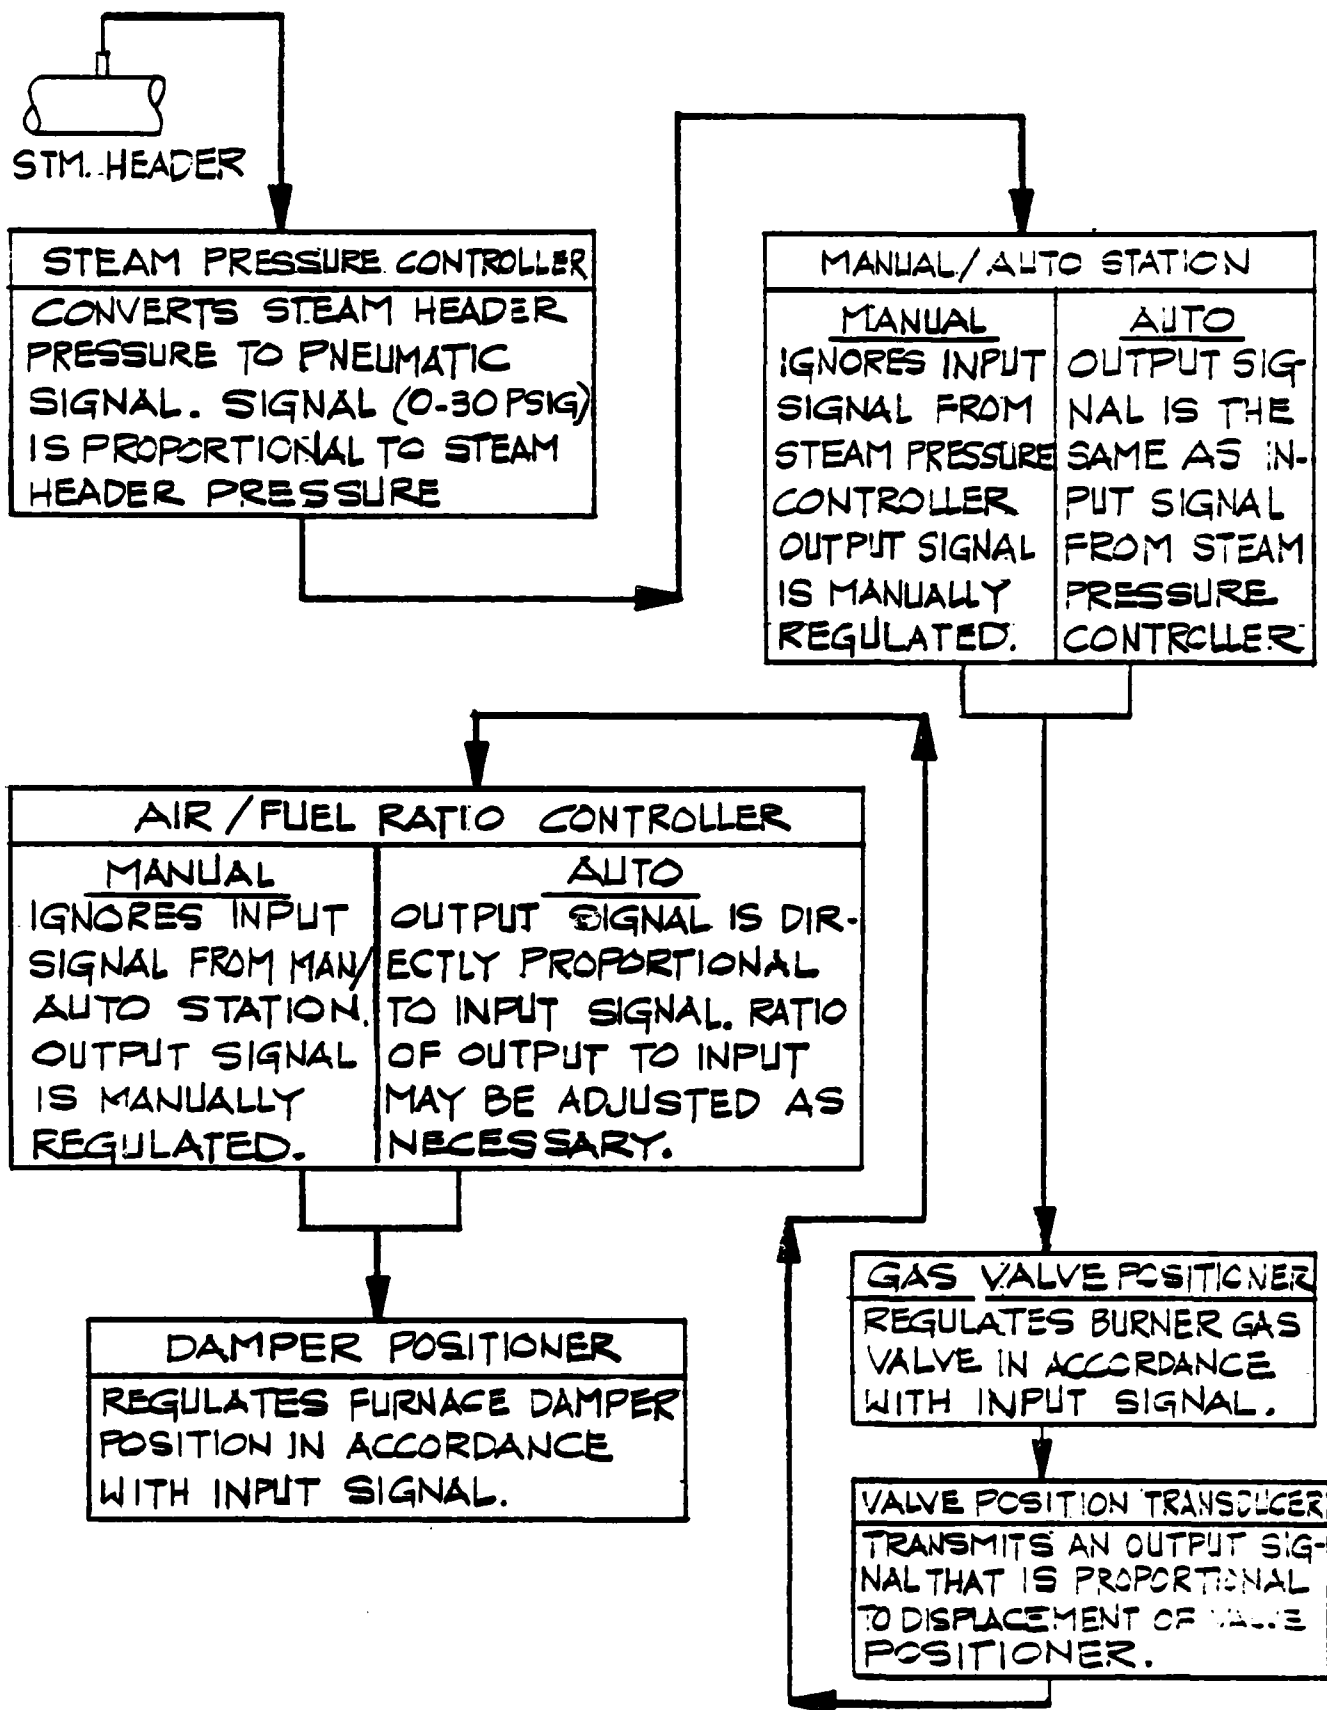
STM. HEADER

STEAM PRESSURE CONTROLLER

CONVERTS STEAM HEADER PRESSURE TO PNEUMATIC SIGNAL. SIGNAL (0-30 PSIG) IS PROPORTIONAL TO STEAM HEADER PRESSURE

MANUAL/AUTO STATION

| MANUAL | AUTO |
|---|---|
| IGNORES INPUT SIGNAL FROM STEAM PRESSURE CONTROLLER OUTPUT SIGNAL IS MANUALLY REGULATED. | OUTPUT SIGNAL IS THE SAME AS INPUT SIGNAL FROM STEAM PRESSURE CONTROLLER |

AIR / FUEL RATIO CONTROLLER

| MANUAL | AUTO |
|---|---|
| IGNORES INPUT SIGNAL FROM MAN/AUTO STATION. OUTPUT SIGNAL IS MANUALLY REGULATED. | OUTPUT SIGNAL IS DIRECTLY PROPORTIONAL TO INPUT SIGNAL. RATIO OF OUTPUT TO INPUT MAY BE ADJUSTED AS NECESSARY. |

DAMPER POSITIONER

REGULATES FURNACE DAMPER POSITION IN ACCORDANCE WITH INPUT SIGNAL.

GAS VALVE POSITIONER

REGULATES BURNER GAS VALVE IN ACCORDANCE WITH INPUT SIGNAL.

VALVE POSITION TRANSDUCER

TRANSMITS AN OUTPUT SIGNAL THAT IS PROPORTIONAL TO DISPLACEMENT OF VALVE POSITIONER.